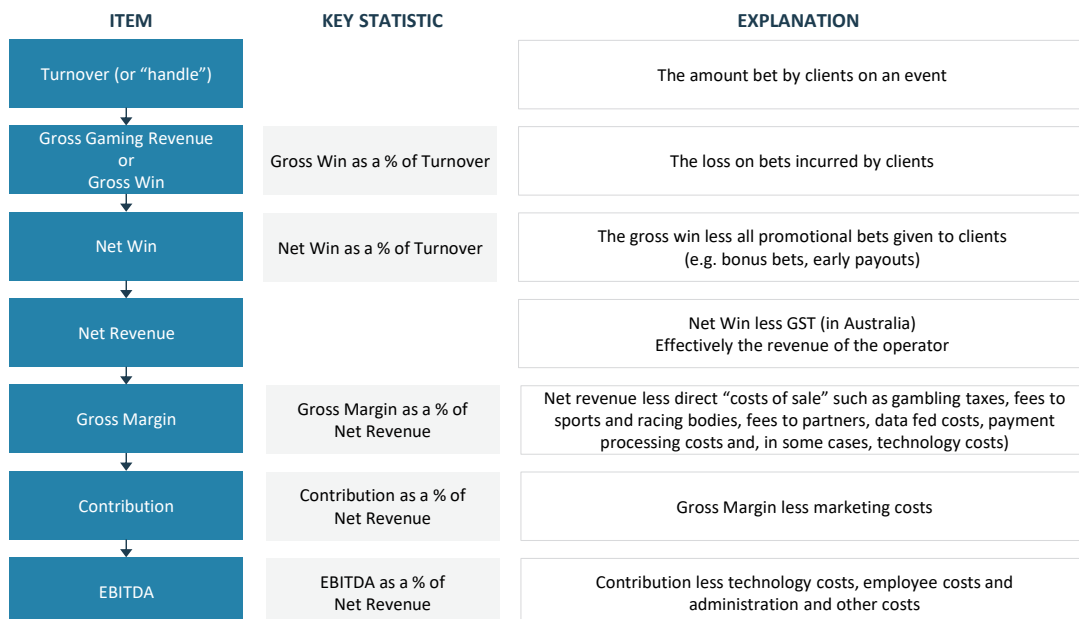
| ITEM | KEY STATISTIC | EXPLANATION |
|---|---|---|
| Turnover (or “handle”) | | The amount bet by clients on an event |
| Gross Gaming Revenue or Gross Win | Gross Win as a % of Turnover | The loss on bets incurred by clients |
| Net Win | Net Win as a % of Turnover | The gross win less all promotional bets given to clients (e.g. bonus bets, early payouts) |
| Net Revenue | | Net Win less GST (in Australia) Effectively the revenue of the operator |
| Gross Margin | Gross Margin as a % of Net Revenue | Net revenue less direct “costs of sale” such as gambling taxes, fees to sports and racing bodies, fees to partners, data fed costs, payment processing costs and, in some cases, technology costs) |
| Contribution | Contribution as a % of Net Revenue | Gross Margin less marketing costs |
| EBITDA | EBITDA as a % of Net Revenue | Contribution less technology costs, employee costs and administration and other costs |